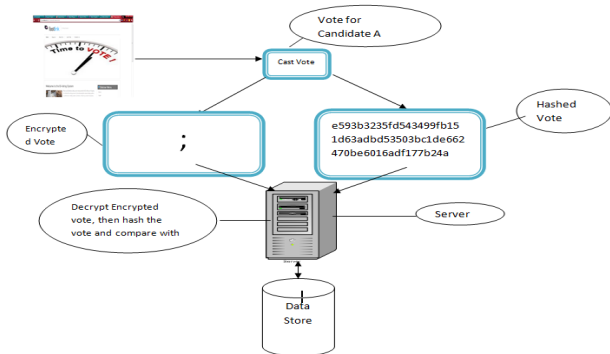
Time to VOTE!

Vote for Candidate A

Cast Vote

Encrypted Vote

;

e593b3235fd543499fb15 1d63adbd53503bc1de662 470be6016adf177b24a

Hashed Vote

Decrypt Encrypted vote, then hash the vote and compare with

Server

Data Store